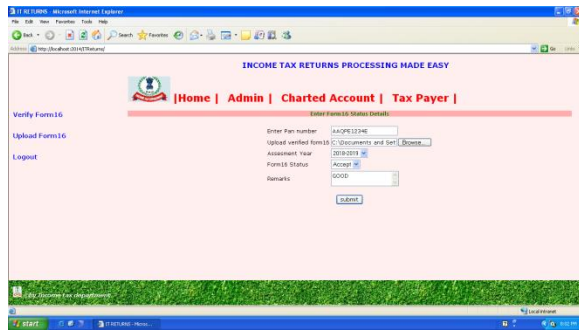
IT RETURNS - Microsoft Internet Explorer

File Edit View Favorites Tools Help

Back Search Favorites

Address http://localhost:2014/ITReturns/

Go Links

INCOME TAX RETURNS PROCESSING MADE EASY

|Home | Admin | Charted Account | Tax Payer |

Verify Form16

Upload Form16

Logout

Enter Form16 Status Details

Enter Pan number AAQPE1234E

Upload verified form16 C:\Documents and Set Browse...

Assesment Year 2018-2019

Form16 Status Accept

Remarks GOOD

submit

By Income tax department

Local intranet

start IT RETURNS - Micros...

9:02 PM